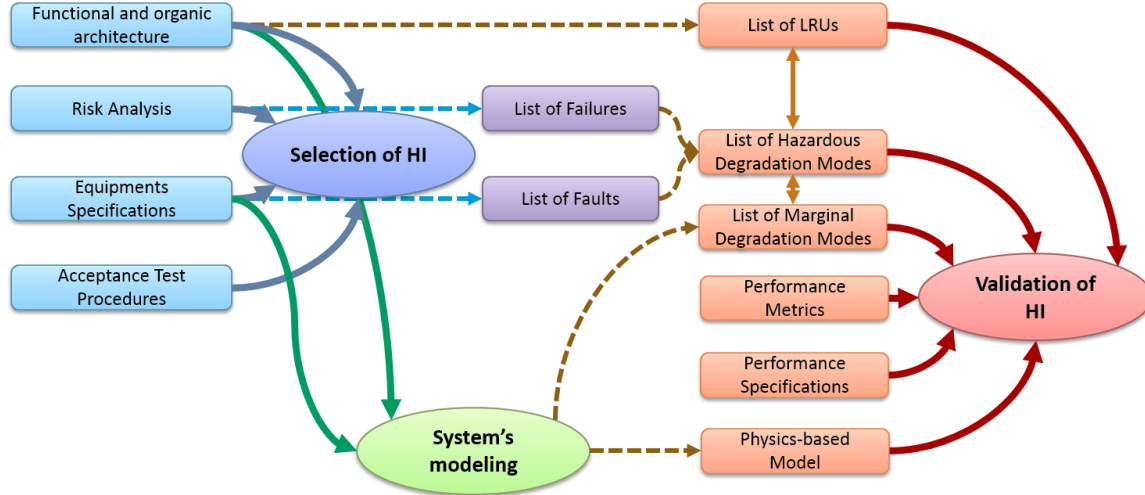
Functional and organic architecture

Risk Analysis

Equipments Specifications

Acceptance Test Procedures

Selection of HI

List of Failures

List of Faults

List of LRUs

List of Hazardous Degradation Modes

List of Marginal Degradation Modes

Performance Metrics

Performance Specifications

Physics-based Model

Validation of HI

System's modeling